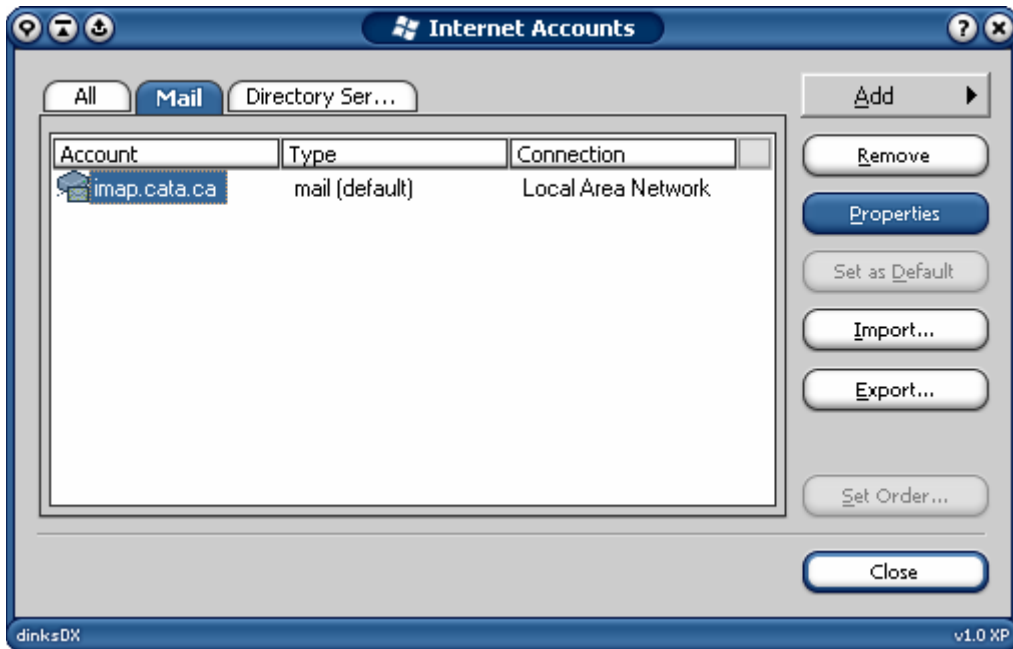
Internet Accounts

All
Mail
Directory Ser...

| Account | Type | Connection |
|---|---|---|
| imap.cata.ca | mail (default) | Local Area Network |

Add
Remove
Properties
Set as Default
Import...
Export...
Set Order...
Close

dinksDX
v1.0 XP